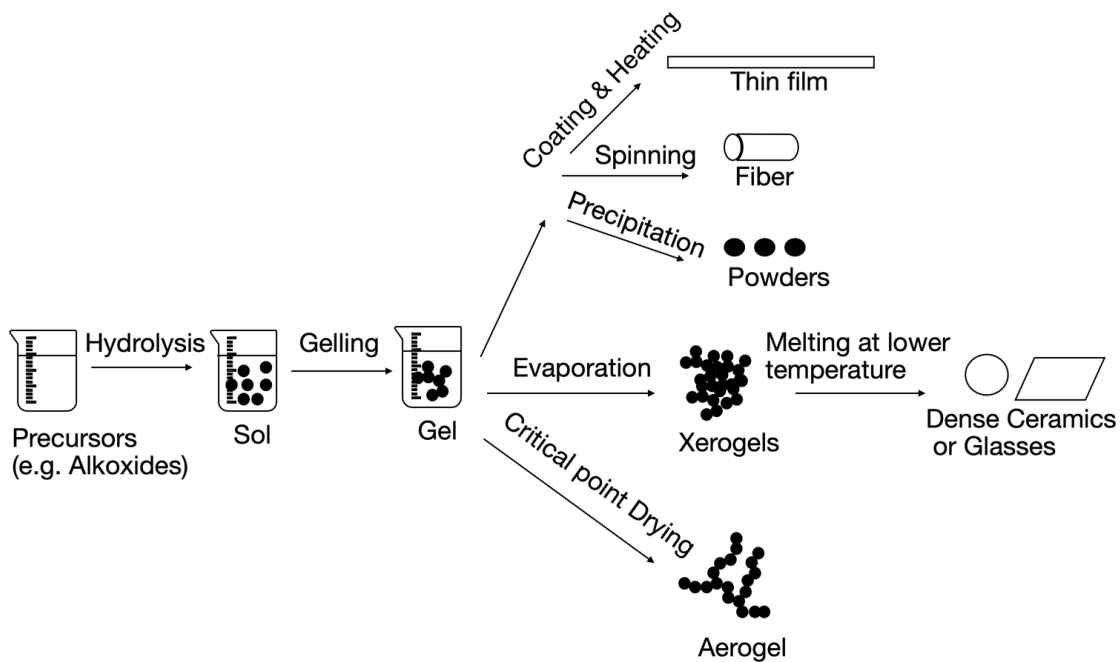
Coating & Heating

Thin film

Spinning

Fiber

Precipitation

Powders

Hydrolysis

Gelling

Evaporation

Melting at lower temperature

Precursors (e.g. Alkoxides)

Sol

Gel

Xerogels

Dense Ceramics or Glasses

Critical point Drying

Aerogel